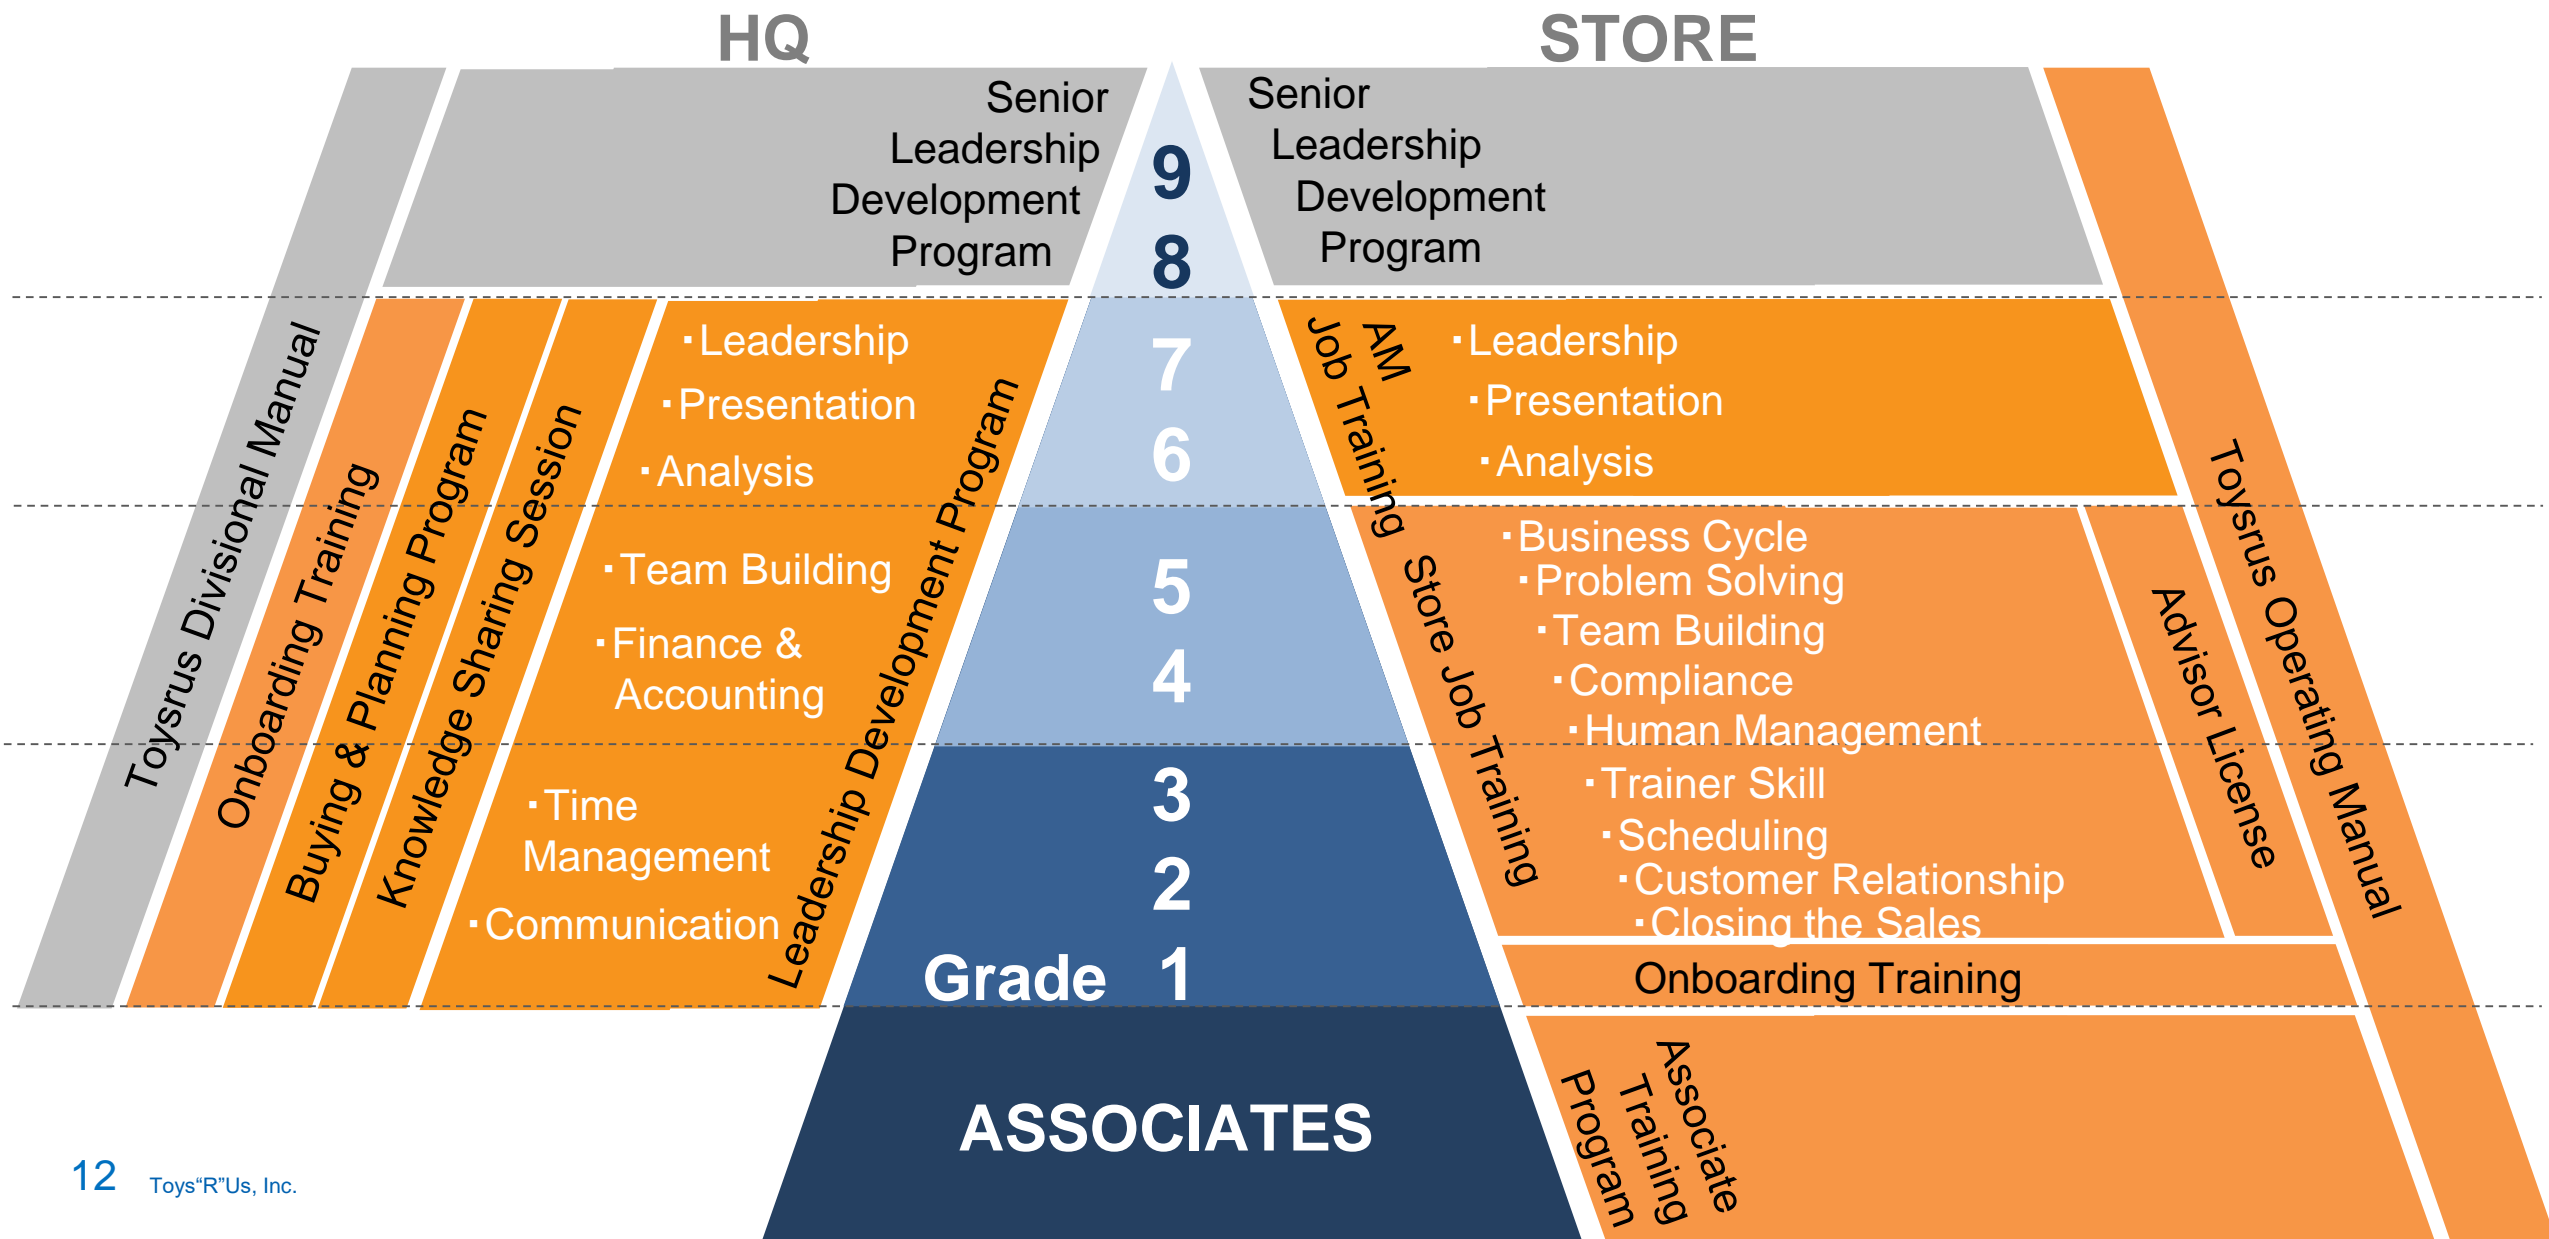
HQ

STORE

Senior Leadership Development Program

9
8
7
6
5
4
3
2
Grade 1

Senior Leadership Development Program

Toysrus Divisional Manual

Onboarding Training

Buying & Planning Program

Knowledge Sharing Session

Leadership Development Program

·Leadership
·Presentation
·Analysis
·Team Building
·Finance & Accounting
·Time Management
·Communication

AM Job Training

·Leadership
·Presentation
·Analysis

Store Job Training

·Business Cycle
·Problem Solving
·Team Building
·Compliance
·Human Management
·Trainer Skill
·Scheduling
·Customer Relationship
·Closing the Sales

Advisor License

Toysrus Operating Manual

Onboarding Training

ASSOCIATES

Associate Training Program

12 Toys"R"Us, Inc.